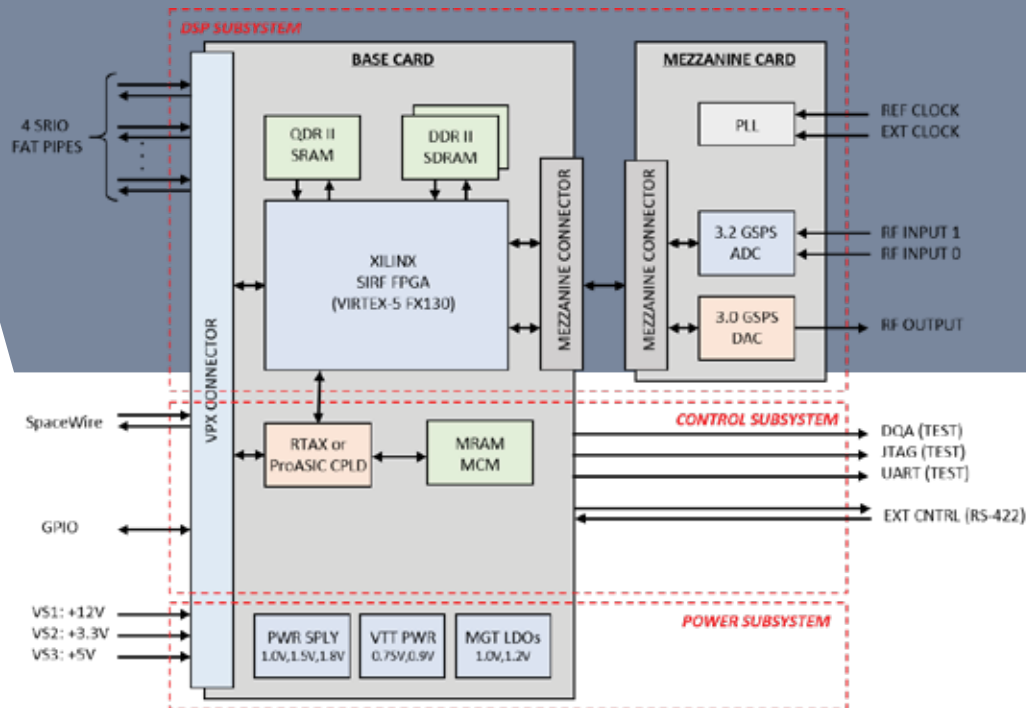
DSP SUBSYSTEM

BASE CARD

MEZZANINE CARD

4 SRIO FAT PIPES

QDR II SRAM

DDR II SDRAM

XILINX SIRF FPGA (VIRTEX-5 FX130)

MEZZANINE CONNECTOR

MEZZANINE CONNECTOR

PLL

REF CLOCK

EXT CLOCK

3.2 GSPS ADC

RF INPUT 1

RF INPUT 0

3.0 GSPS DAC

RF OUTPUT

VPX CONNECTOR

SpaceWire

CONTROL SUBSYSTEM

RTAX or ProASIC CPLD

MRAM MCM

DQA (TEST)

JTAG (TEST)

UART (TEST)

EXT CNTRL (RS-422)

GPIO

VS1: +12V

VS2: +3.3V

VS3: +5V

POWER SUBSYSTEM

PWR SPLY 1.0V,1.5V,1.8V

VTT PWR 0.75V,0.9V

MGT LDOs 1.0V,1.2V